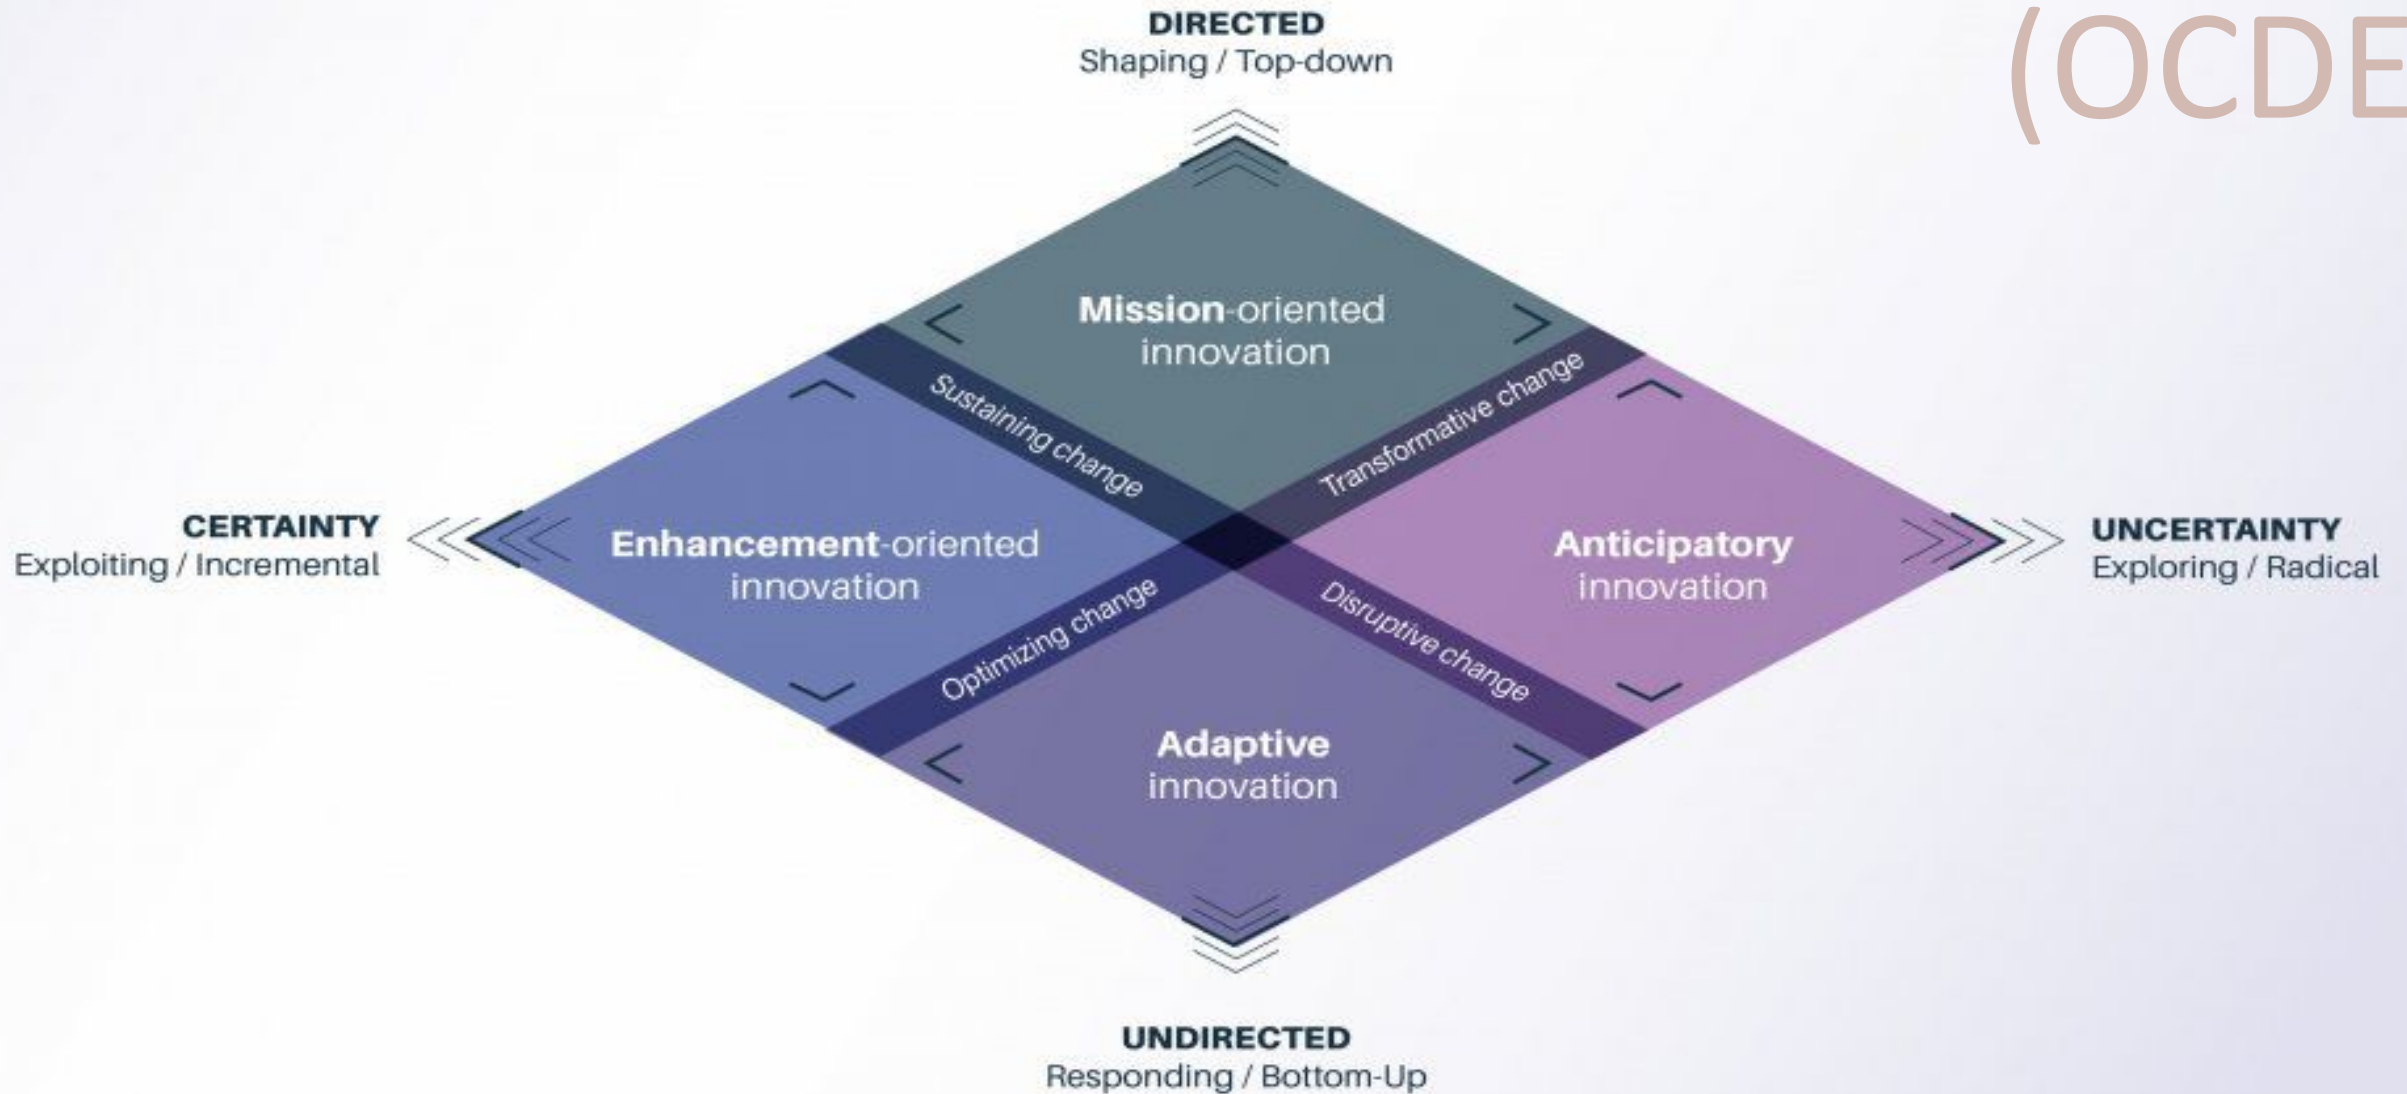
(OCDE

DIRECTED
Shaping / Top-down

Mission-oriented innovation

Sustaining change

Transformative change

CERTAINTY
Exploiting / Incremental

Enhancement-oriented innovation

Anticipatory innovation

UNCERTAINTY
Exploring / Radical

Optimizing change

Disruptive change

Adaptive innovation

UNDIRECTED
Responding / Bottom-Up